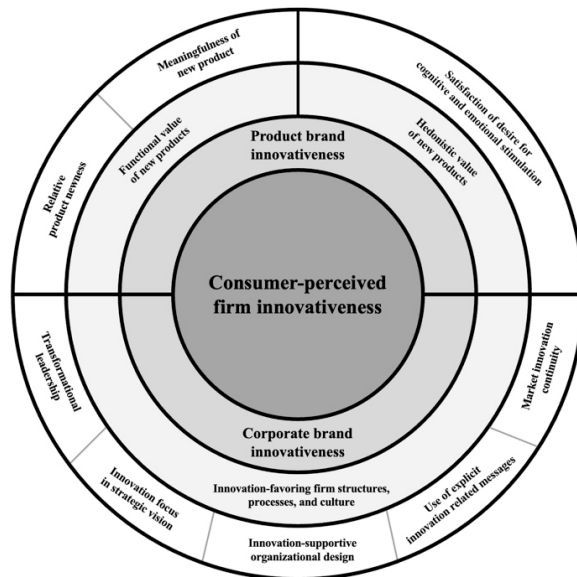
Consumer-perceived firm innovativeness

Product brand innovativeness

Functional value of new products

Hedonistic value of new products

Meaningfulness of new product

Satisfaction of desire for cognitive and emotional stimulation

Relative product newness

Corporate brand innovativeness

Innovation-favoring firm structures, processes, and culture

Transformational leadership

Market innovation continuity

Innovation focus in strategic vision

Use of explicit innovation related messages

Innovation-supportive organizational design